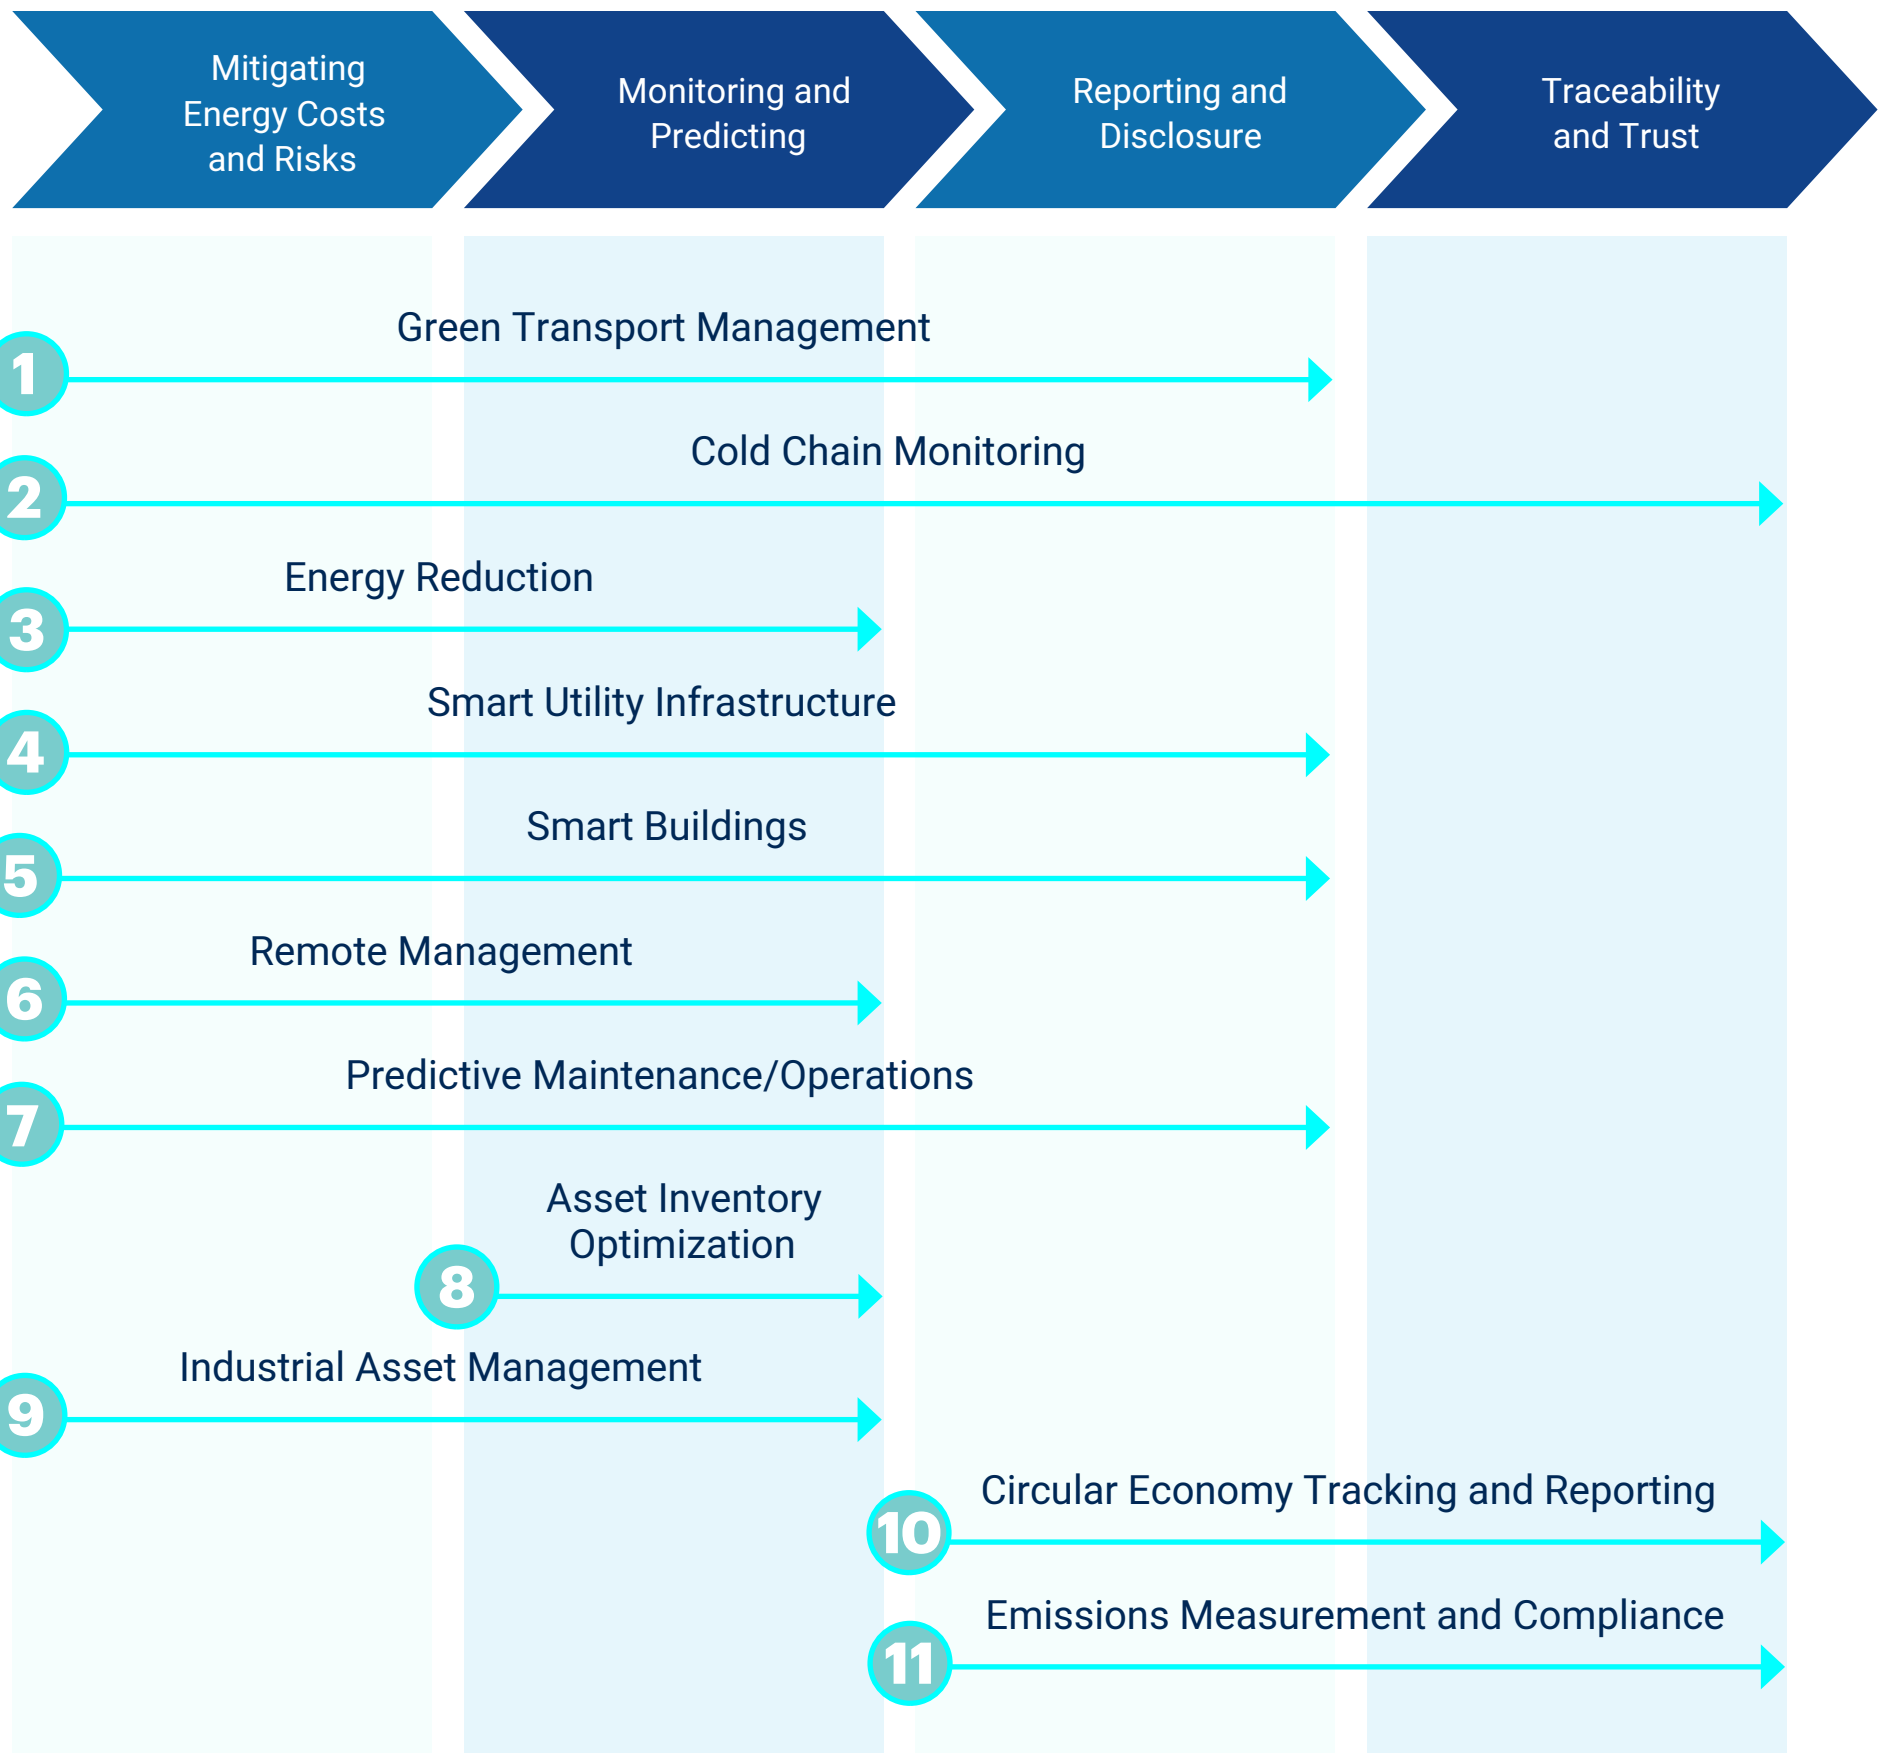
Mitigating Energy Costs and Risks

Monitoring and Predicting

Reporting and Disclosure

Traceability and Trust

1 Green Transport Management

2 Cold Chain Monitoring

3 Energy Reduction

4 Smart Utility Infrastructure

5 Smart Buildings

6 Remote Management

7 Predictive Maintenance/Operations

8 Asset Inventory Optimization

9 Industrial Asset Management

10 Circular Economy Tracking and Reporting

11 Emissions Measurement and Compliance